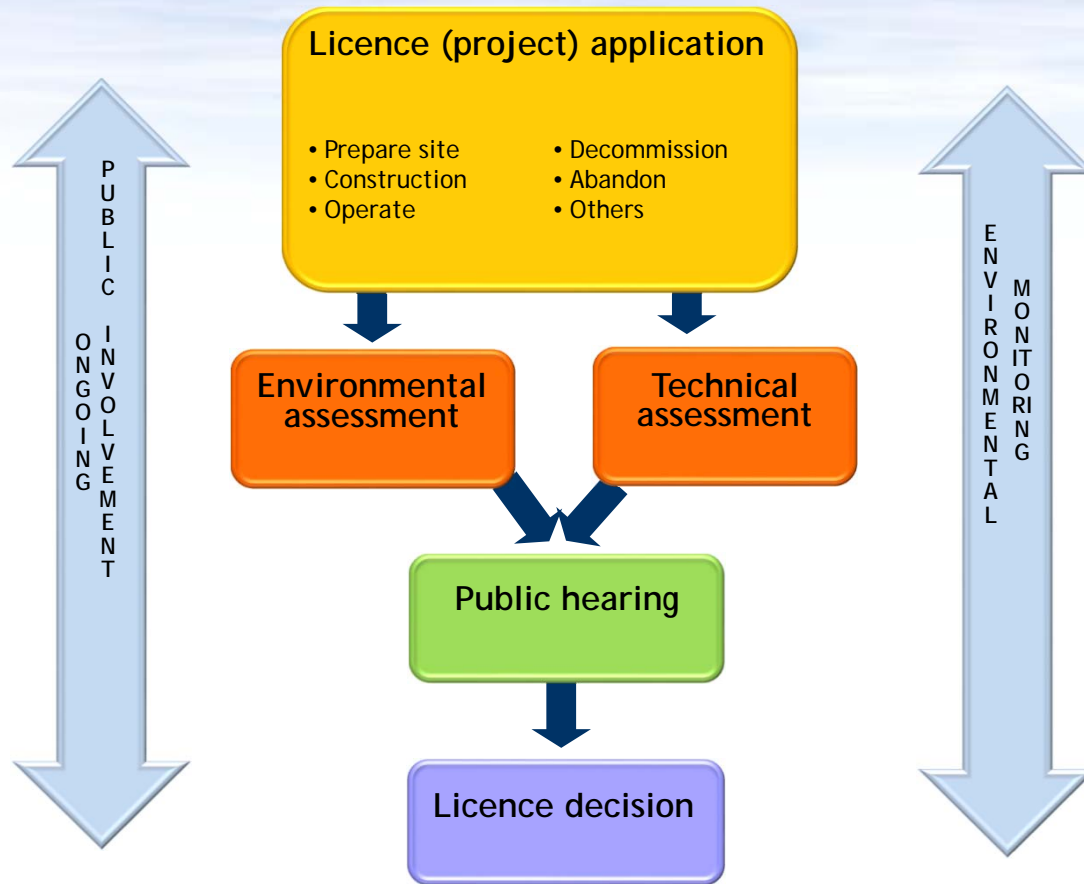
Licence (project) application

• Prepare site
• Construction
• Operate

• Decommission
• Abandon
• Others

ONGOING PUBLIC INVOLVEMENT

Environmental assessment

Technical assessment

Public hearing

Licence decision

ENVIRONMENTAL MONITORING